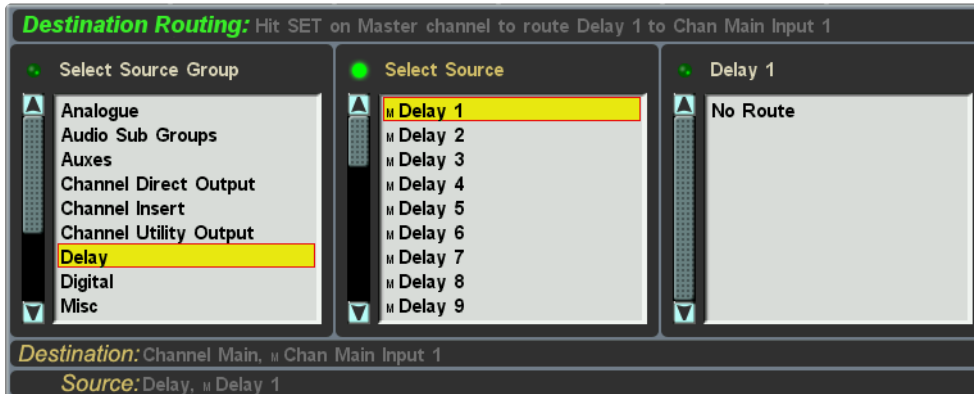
Destination Routing: Hit SET on Master channel to route Delay 1 to Chan Main Input 1

Select Source Group

Analogue
Audio Sub Groups
Auxes
Channel Direct Output
Channel Insert
Channel Utility Output
Delay
Digital
Misc

Select Source

M Delay 1
M Delay 2
M Delay 3
M Delay 4
M Delay 5
M Delay 6
M Delay 7
M Delay 8
M Delay 9

Delay 1

No Route

Destination: Channel Main, M Chan Main Input 1

Source: Delay, M Delay 1